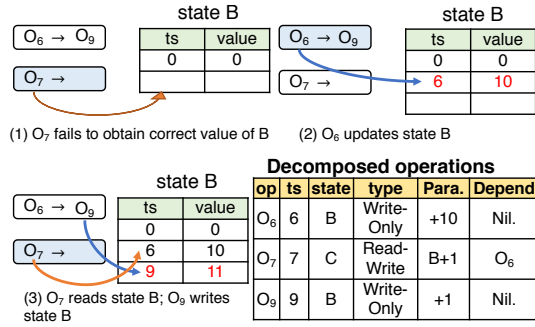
$O_6 \rightarrow O_9$

$O_7 \rightarrow$

state B

| ts | value |
|---|---|
| 0 | 0 |
| | |

(1) $O_7$ fails to obtain correct value of B

$O_6 \rightarrow O_9$

$O_7 \rightarrow$

state B

| ts | value |
|---|---|
| 0 | 0 |
| 6 | 10 |
| | |

(2) $O_6$ updates state B

$O_6 \rightarrow O_9$

$O_7 \rightarrow$

state B

| ts | value |
|---|---|
| 0 | 0 |
| 6 | 10 |
| 9 | 11 |

(3) $O_7$ reads state B; $O_9$ writes state B

Decomposed operations

| op | ts | state | type | Para. | Depend |
|---|---|---|---|---|---|
| $O_6$ | 6 | B | Write-Only | +10 | Nil. |
| $O_7$ | 7 | C | Read-Write | B+1 | $O_6$ |
| $O_9$ | 9 | B | Write-Only | +1 | Nil. |